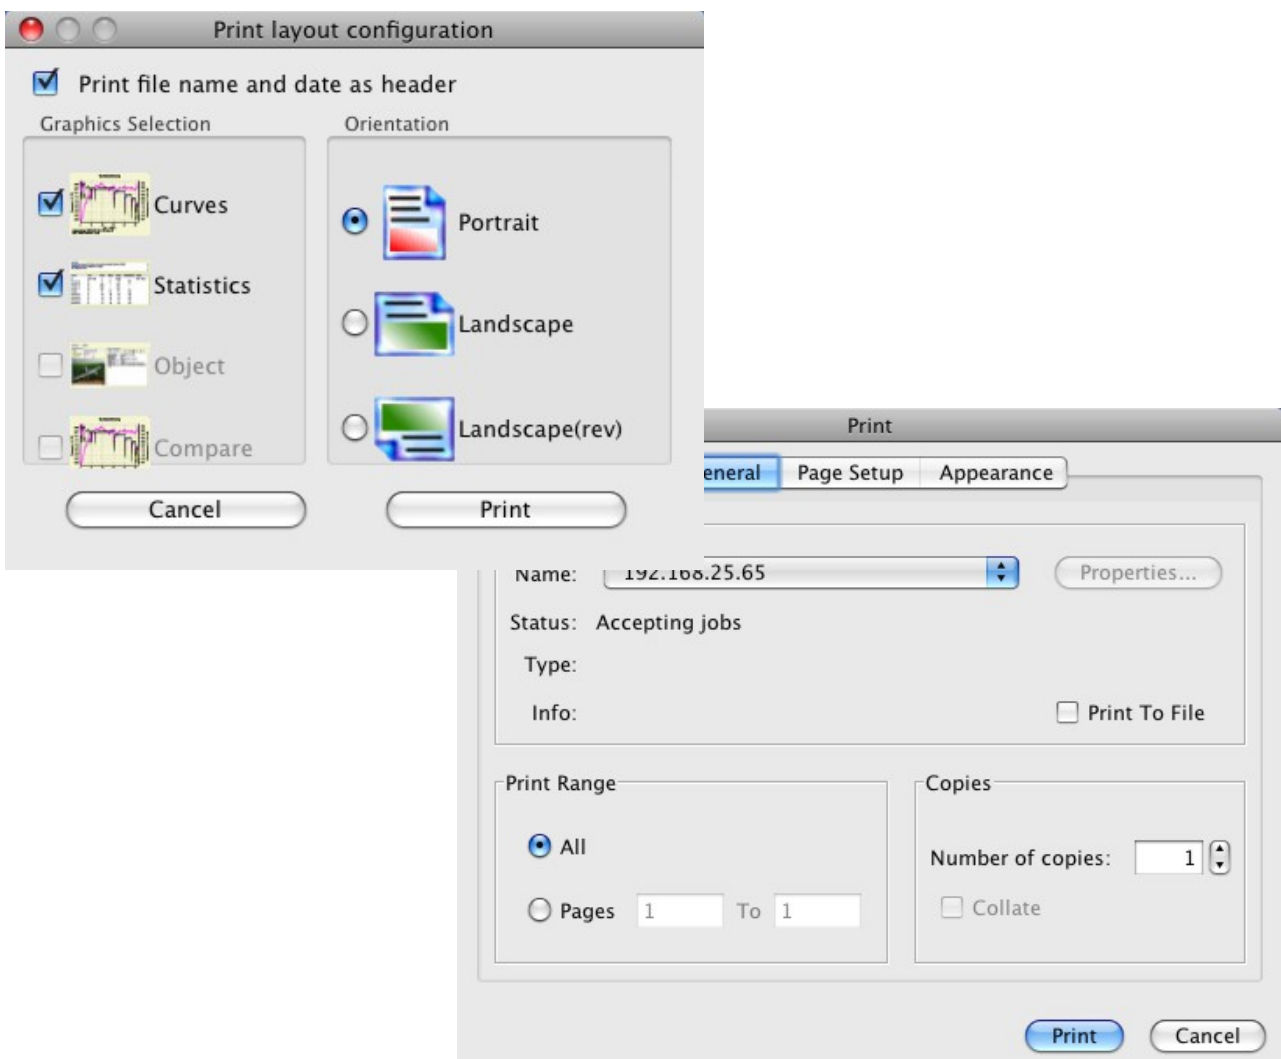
Print layout configuration

Print file name and date as header

Graphics Selection

Curves

Statistics

Object

Compare

Orientation

Portrait

Landscape

Landscape(rev)

Cancel

Print

Print

eneral

Page Setup

Appearance

Name: 192.168.25.65

Properties...

Status: Accepting jobs

Type:

Info:

Print To File

Print Range

All

Pages 1 To 1

Copies

Number of copies: 1

Collate

Print

Cancel